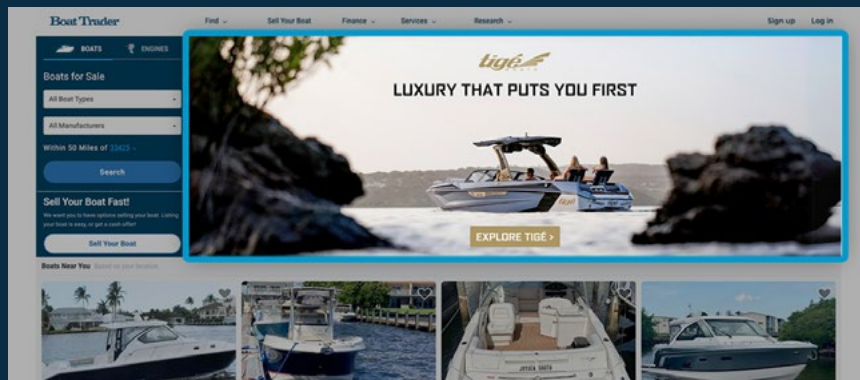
Boat Trader

Find ⌄

Sell Your Boat

Finance ⌄

Services ⌄

Research ⌄

Sign up

Log in

BOATS

ENGINES

Boats for Sale

All Boat Types

All Manufacturers

Within 50 Miles of 33625 ⌄

Search

Sell Your Boat Fast!

We want you to have options selling your boat. Listing your boat is easy, or get a cash offer!

Sell Your Boat

tigé

LUXURY THAT PUTS YOU FIRST

EXPLORE TIGÉ >

Boats Near You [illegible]